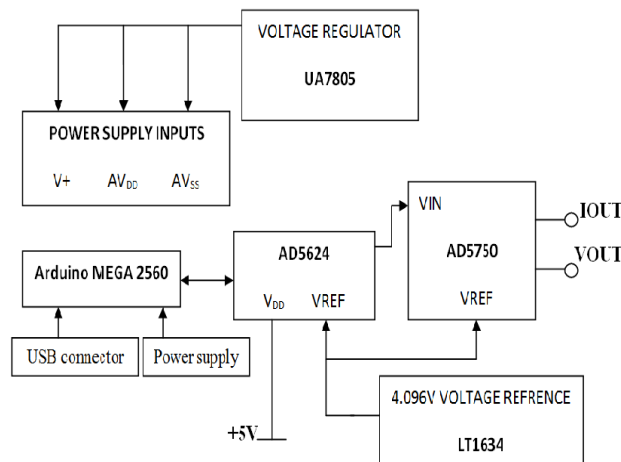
VOLTAGE REGULATOR

UA7805

POWER SUPPLY INPUTS

V+ $AV_{DD}$ $AV_{SS}$

VIN

AD5750

VREF

IOUT

VOUT

Arduino MEGA 2560

AD5624

$V_{DD}$ VREF

USB connector

Power supply

4.096V VOLTAGE REFRENCE

LT1634

+5V